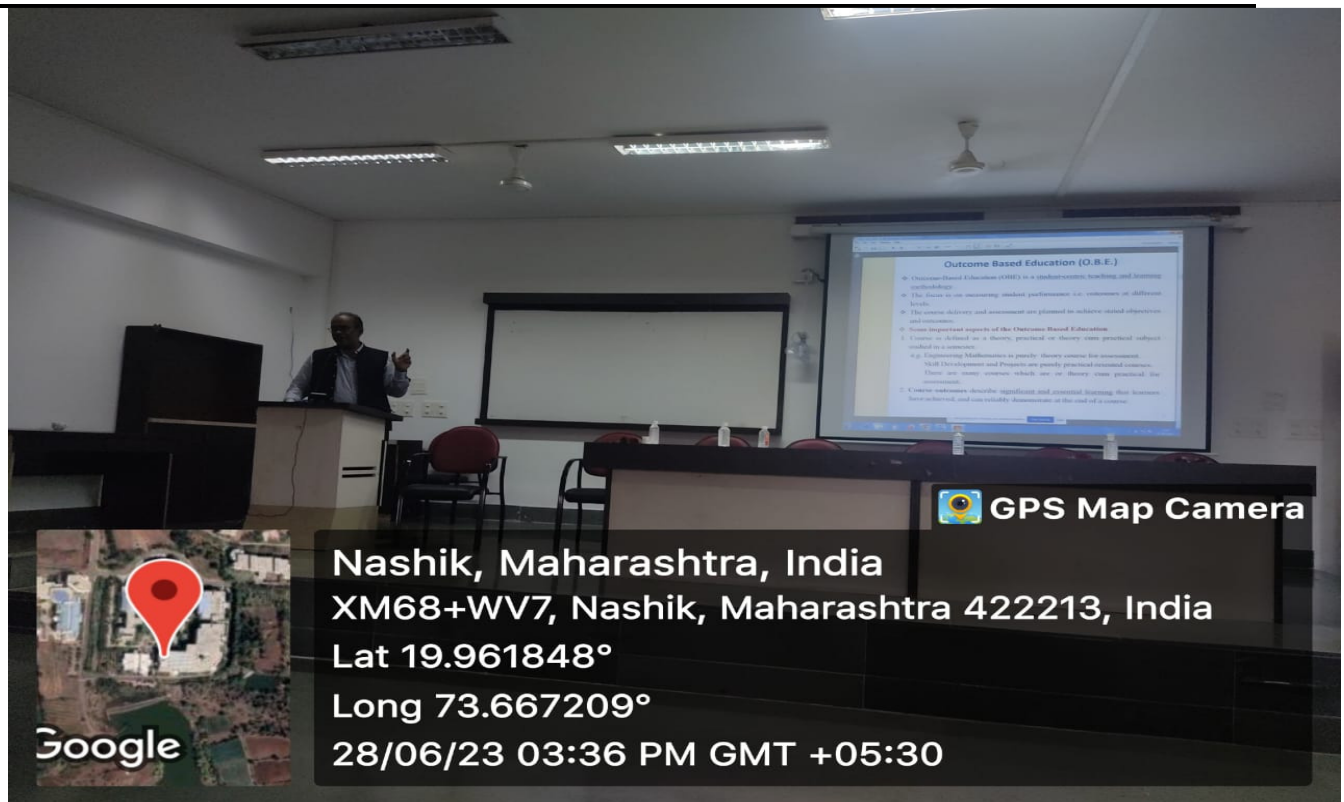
Outcome Based Education (O.B.E.)

Outcome Based Education (OBE) is a student-centric teaching and learning methodology.

The focus is on measuring student performance i.e. outcomes at different levels.

The course delivery and assessment are planned to achieve stated objectives and outcomes.

Some important aspects of the Outcome Based Education

1. Course is defined as a theory, practical or theory cum practical subject studied in a semester.

e.g. Engineering Mathematics is purely theory course for assessment.

Skill Development and Projects are purely practical oriented courses.

There are some courses which are on theory cum practical for assessment.

2. Course outcomes describe significant and essential learning that learners have achieved, and can reliably demonstrate at the end of a course.

GPS Map Camera

Nashik, Maharashtra, India
XM68+WV7, Nashik, Maharashtra 422213, India
Lat 19.961848°
Long 73.667209°
28/06/23 03:36 PM GMT +05:30

Google